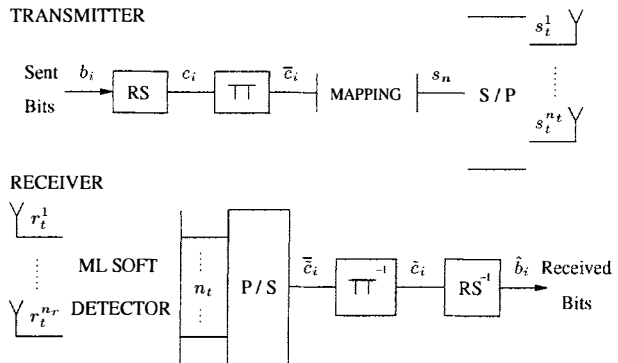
TRANSMITTER

Sent Bits $b_i$ RS $c_i$ $\Pi$ $\bar{c}_i$ MAPPING $s_n$ S / P $s_t^1$ $s_t^{n_t}$

RECEIVER

$r_t^1$ $r_t^{n_r}$ ML SOFT DETECTOR $n_t$ P / S $\bar{\bar{c}}_i$ $\Pi^{-1}$ $\tilde{c}_i$ $RS^{-1}$ $\hat{b}_i$ Received Bits